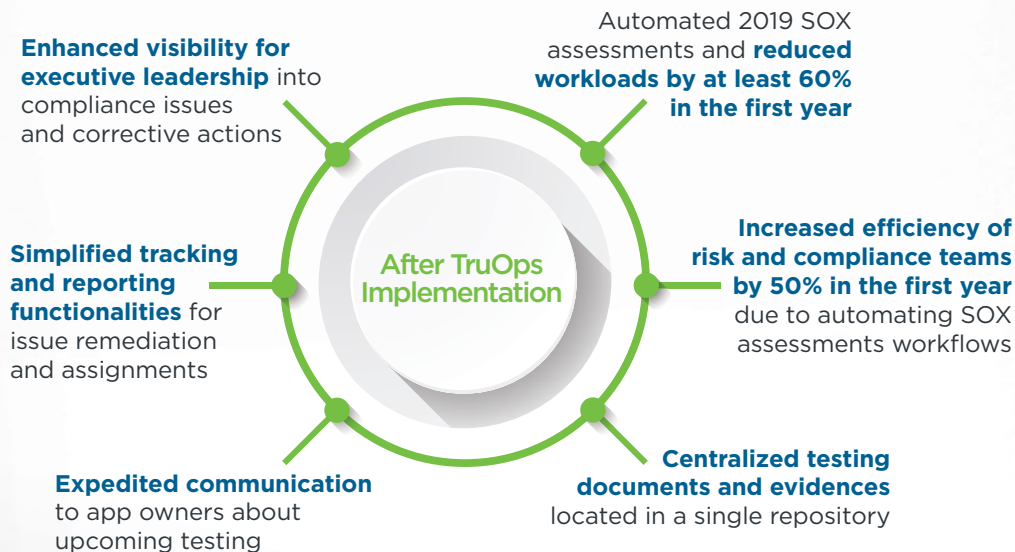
After TruOps Implementation

Enhanced visibility for executive leadership into compliance issues and corrective actions

Automated 2019 SOX assessments and reduced workloads by at least 60% in the first year

Simplified tracking and reporting functionalities for issue remediation and assignments

Increased efficiency of risk and compliance teams by 50% in the first year due to automating SOX assessments workflows

Expedited communication to app owners about upcoming testing

Centralized testing documents and evidences located in a single repository